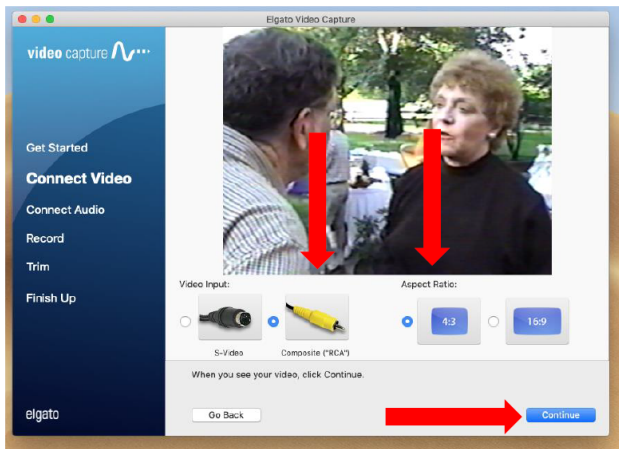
Elgato Video Capture

video capture

Get Started

Connect Video

Connect Audio

Record

Trim

Finish Up

elgato

Video Input:

S-Video

Composite ("RCA")

Aspect Ratio:

4:3

16:9

When you see your video, click Continue.

Go Back

Continue